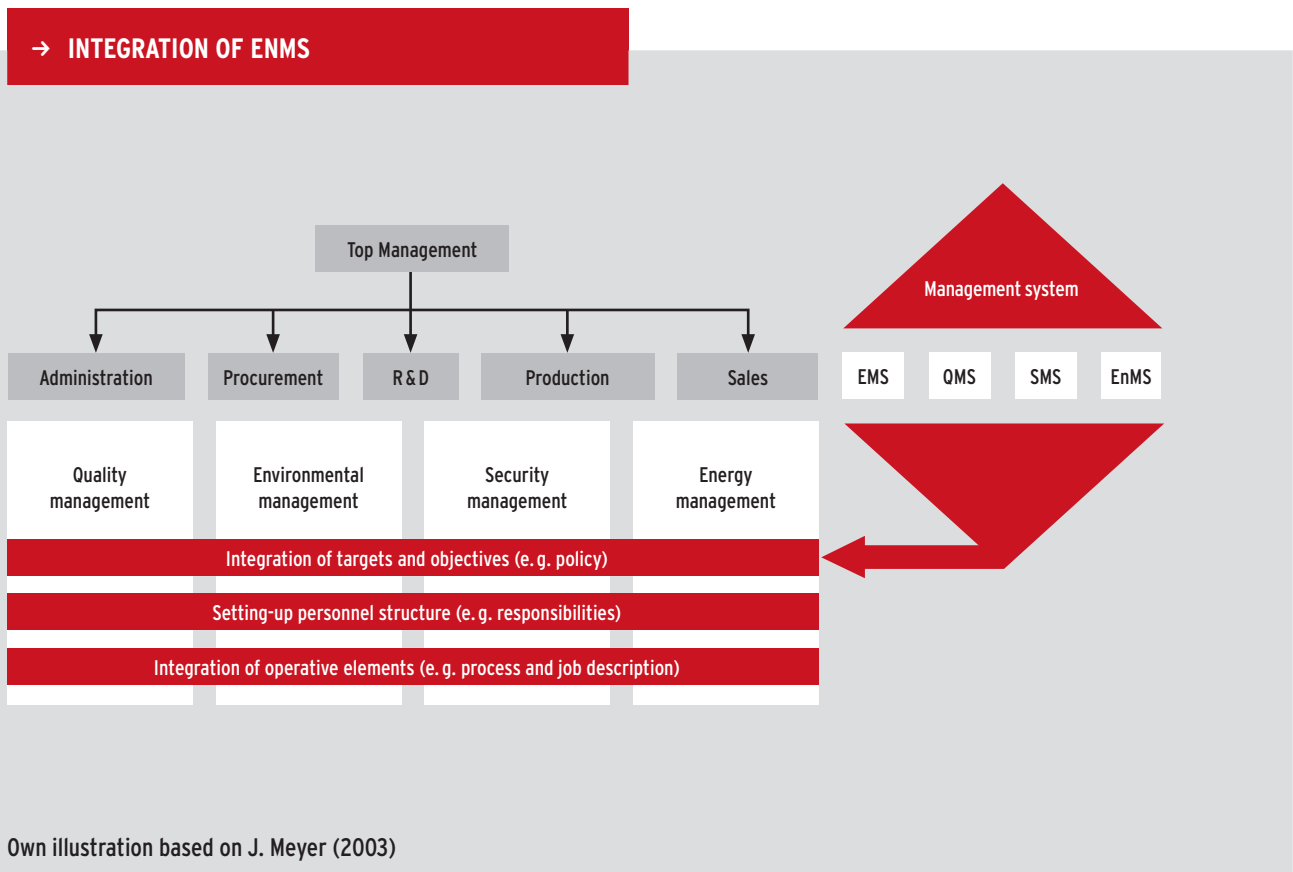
→ INTEGRATION OF ENMS

Top Management

Management system

Administration

Procurement

R & D

Production

Sales

EMS

QMS

SMS

EnMS

Quality management

Environmental management

Security management

Energy management

Integration of targets and objectives (e. g. policy)

Setting-up personnel structure (e. g. responsibilities)

Integration of operative elements (e. g. process and job description)

Own illustration based on J. Meyer (2003)